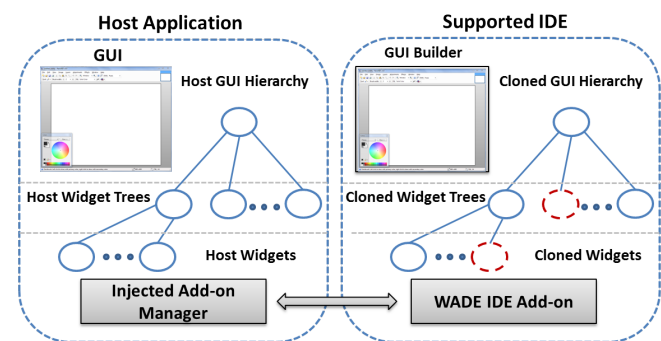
Host Application

GUI

Host GUI Hierarchy

Host Widget Trees

Host Widgets

Injected Add-on Manager

Supported IDE

GUI Builder

Cloned GUI Hierarchy

Cloned Widget Trees

Cloned Widgets

WADE IDE Add-on